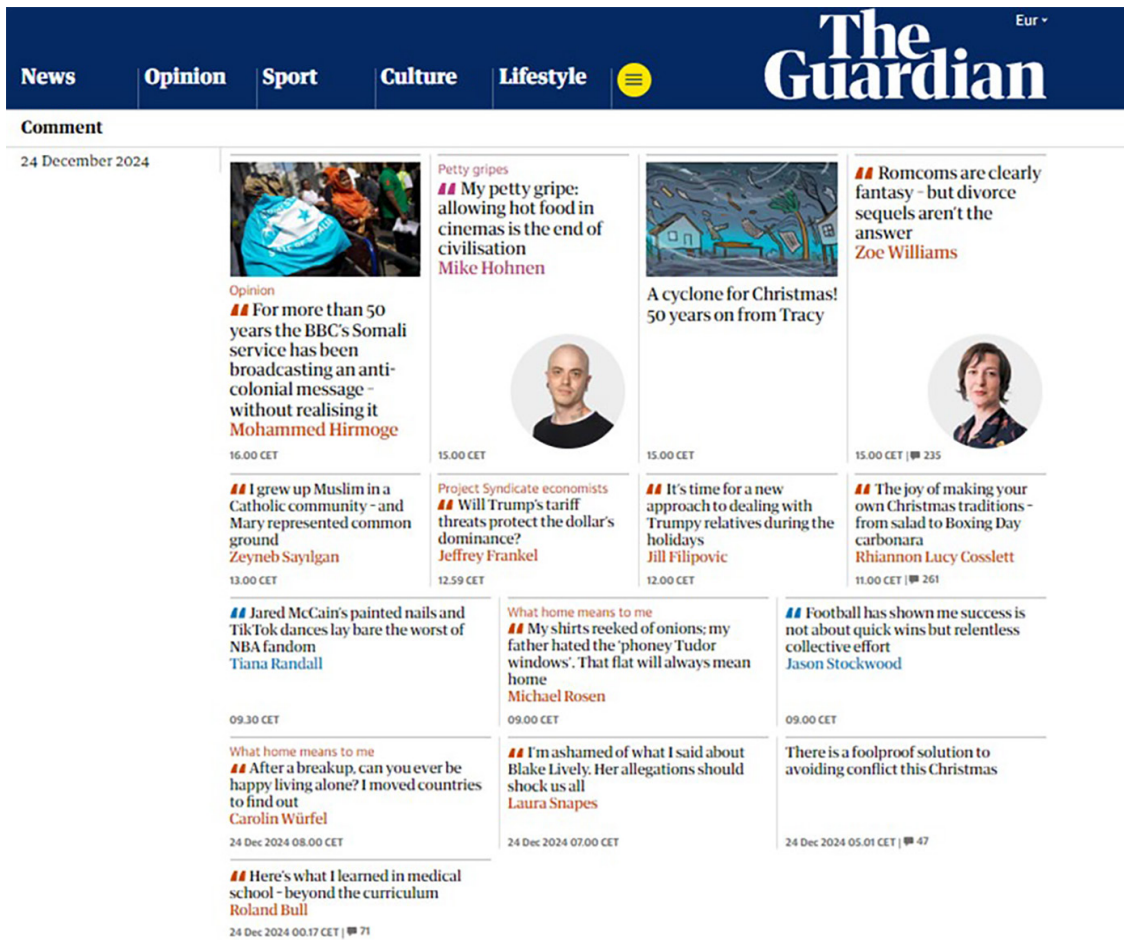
News Opinion Sport Culture Lifestyle

Eur

The Guardian

Comment

24 December 2024

Opinion
For more than 50 years the BBC's Somali service has been broadcasting an anti-colonial message – without realising it
Mohammed Hirmoge
16.00 CET

Petty gripes
My petty gripe: allowing hot food in cinemas is the end of civilisation
Mike Hohnen
15.00 CET

A cyclone for Christmas! 50 years on from Tracy
15.00 CET

Romcoms are clearly fantasy – but divorce sequels aren't the answer
Zoe Williams
15.00 CET | 235

I grew up Muslim in a Catholic community – and Mary represented common ground
Zeyneb Sayılgan
13.00 CET

Project Syndicate economists
Will Trump's tariff threats protect the dollar's dominance?
Jeffrey Frankel
12.59 CET

It's time for a new approach to dealing with Trumpy relatives during the holidays
Jill Filipovic
12.00 CET

The joy of making your own Christmas traditions – from salad to Boxing Day carbonara
Rhiannon Lucy Cosslett
11.00 CET | 261

Jared McCain's painted nails and TikTok dances lay bare the worst of NBA fandom
Tiana Randall
09.30 CET

What home means to me
My shirts reeked of onions; my father hated the 'phoney Tudor windows'. That flat will always mean home
Michael Rosen
09.00 CET

Football has shown me success is not about quick wins but relentless collective effort
Jason Stockwood
09.00 CET

What home means to me
After a breakup, can you ever be happy living alone? I moved countries to find out
Carolin Würfel
24 Dec 2024 08.00 CET

I'm ashamed of what I said about Blake Lively. Her allegations should shock us all
Laura Snapes
24 Dec 2024 07.00 CET

There is a foolproof solution to avoiding conflict this Christmas
24 Dec 2024 05.01 CET | 47

Here's what I learned in medical school – beyond the curriculum
Roland Bull
24 Dec 2024 00.17 CET | 71